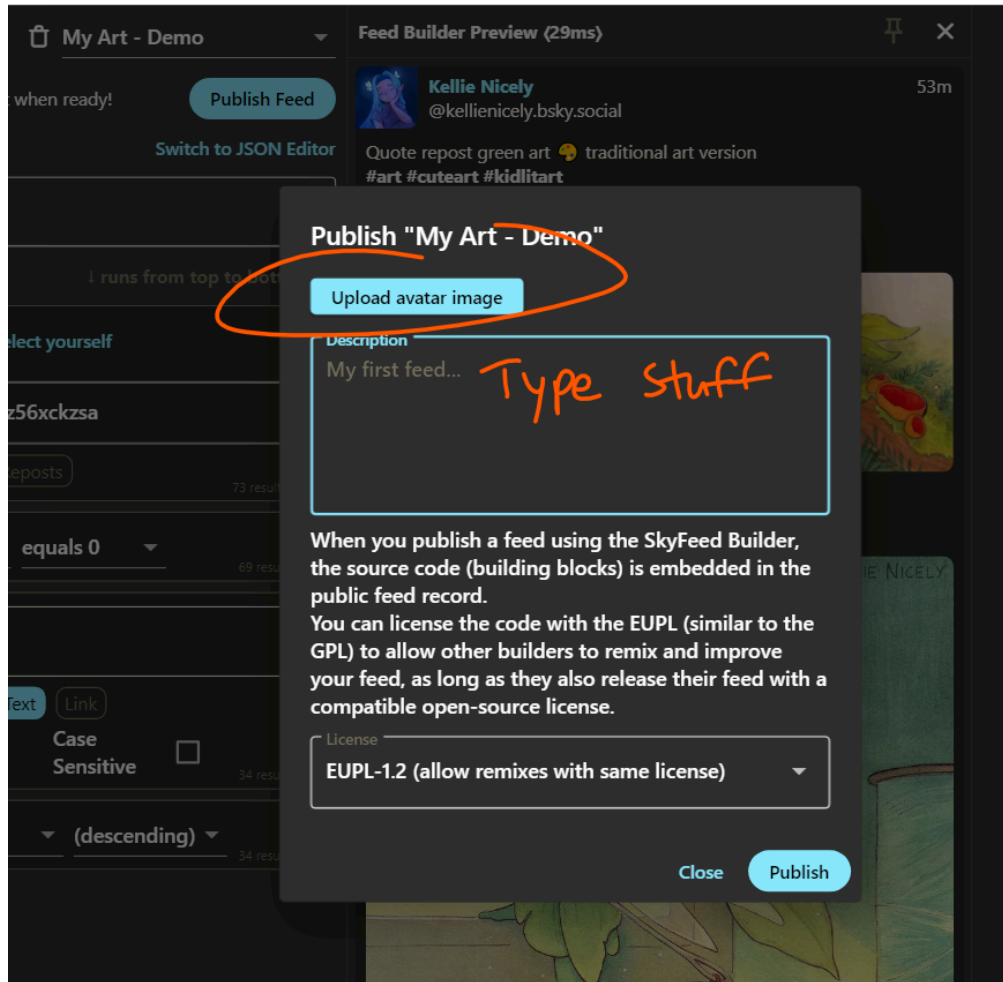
My Art - Demo

when ready!

Publish Feed

Switch to JSON Editor

runs from top to bot

elect yourself

z56xckzsa

Reposts

73 result

equals 0

69 resu

Text

Link

Case Sensitive

34 resu

(descending)

34 resu

Feed Builder Preview (29ms)

Kellie Nicely
@kellienicely.bsky.social

53m

Quote repost green art 🎨 traditional art version
#art #cuteart #kidlitart

IE NICELY

Publish "My Art - Demo"

Upload avatar image

Description

My first feed...

Type stuff

When you publish a feed using the SkyFeed Builder, the source code (building blocks) is embedded in the public feed record.
You can license the code with the EUPL (similar to the GPL) to allow other builders to remix and improve your feed, as long as they also release their feed with a compatible open-source license.

License

EUPL-1.2 (allow remixes with same license)

Close

Publish